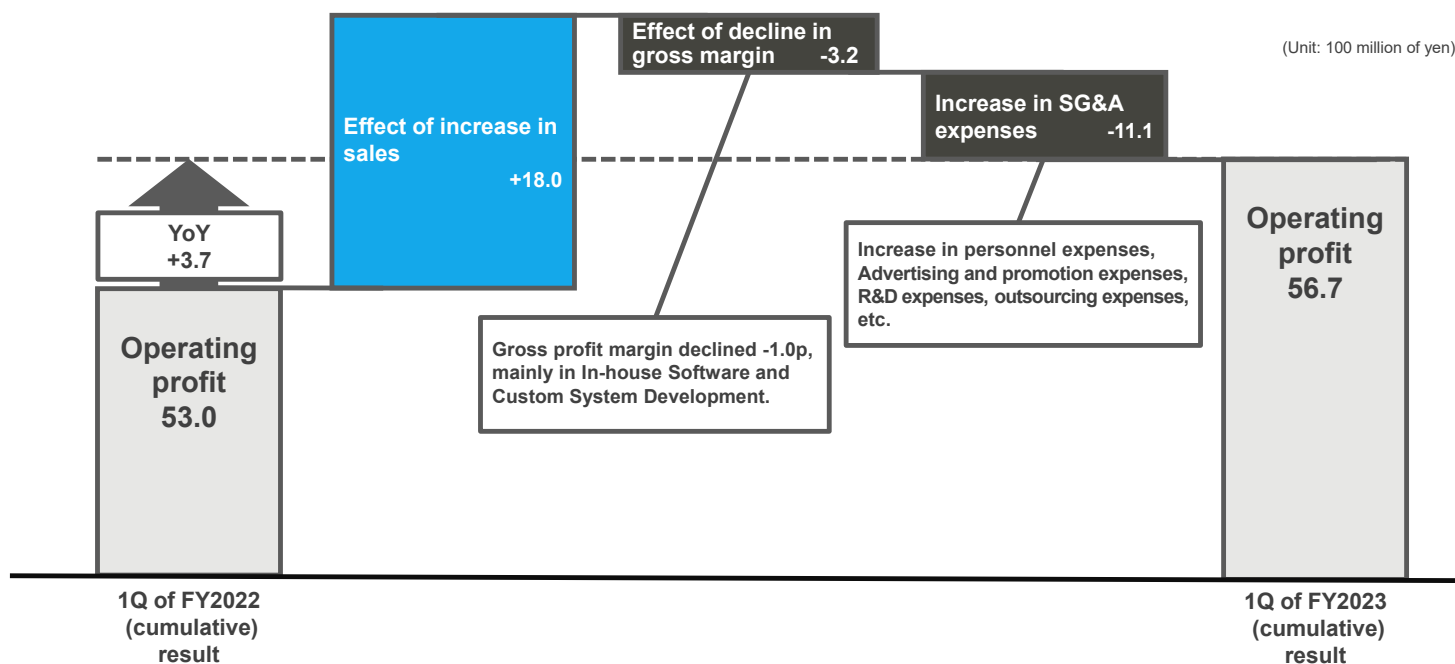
(Unit: 100 million of yen)

YoY
+3.7

Operating profit
53.0

Effect of increase in sales
+18.0

Effect of decline in gross margin -3.2

Gross profit margin declined -1.0p, mainly in In-house Software and Custom System Development.

Increase in SG&A expenses -11.1

Increase in personnel expenses, Advertising and promotion expenses, R&D expenses, outsourcing expenses, etc.

Operating profit
56.7

1Q of FY2022 (cumulative) result

1Q of FY2023 (cumulative) result